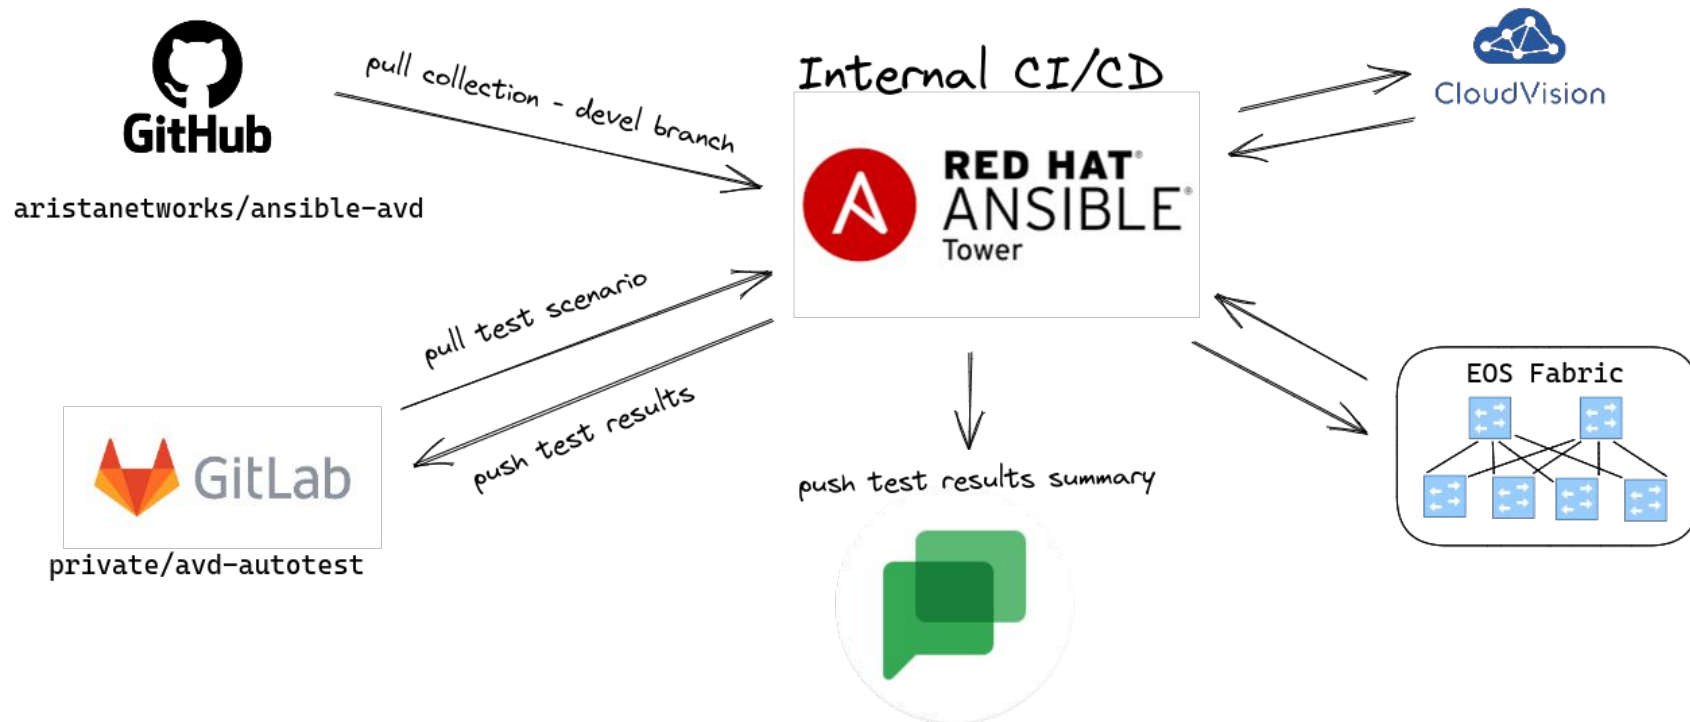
GitHub

aristanetworks/ansible-avd

pull collection - devel branch

Internal CI/CD

RED HAT ANSIBLE Tower

CloudVision

pull test scenario

push test results

GitLab

private/avd-autotest

push test results summary

EOS Fabric